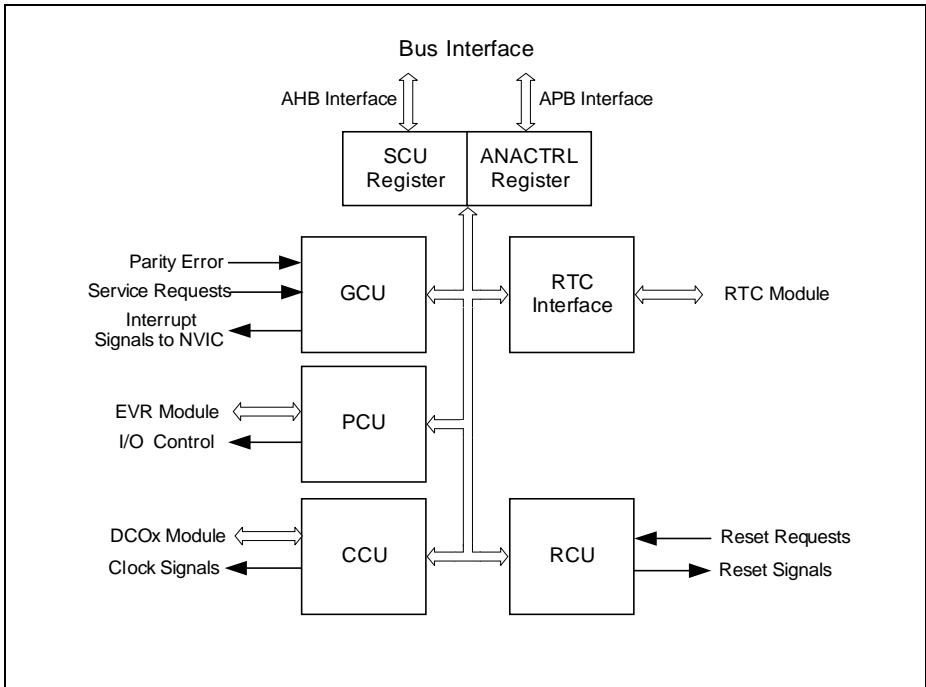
Bus Interface

AHB Interface

APB Interface

SCU Register

ANACTRL Register

Parity Error

Service Requests

Interrupt Signals to NVIC

GCU

RTC Interface

RTC Module

EVR Module

I/O Control

PCU

DCOx Module

Clock Signals

CCU

RCU

Reset Requests

Reset Signals